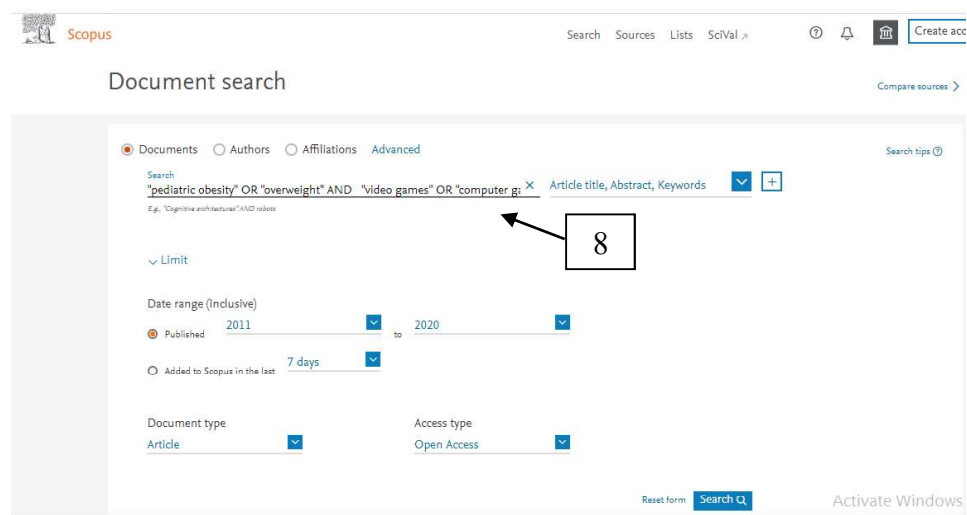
Scopus

Search Sources Lists SciVal ↗

Create acc

Document search

Compare sources >

Documents Authors Affiliations Advanced

Search tips

Search
"pediatric obesity" OR "overweight" AND "video games" OR "computer g: ×

Article title, Abstract, Keywords

E.g., "Cognitive architectures" AND robots

8

Limit

Date range (inclusive)

Published 2011 to 2020

Added to Scopus in the last 7 days

Document type
Article

Access type
Open Access

Reset form Search

Activate Windows